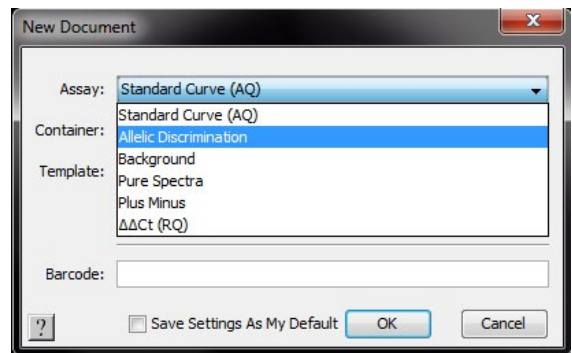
New Document

Assay: Standard Curve (AQ)

Standard Curve (AQ)
Allelic Discrimination
Background
Pure Spectra
Plus Minus
ΔΔCt (RQ)

Container:

Template:

Barcode:

?

Save Settings As My Default

OK

Cancel